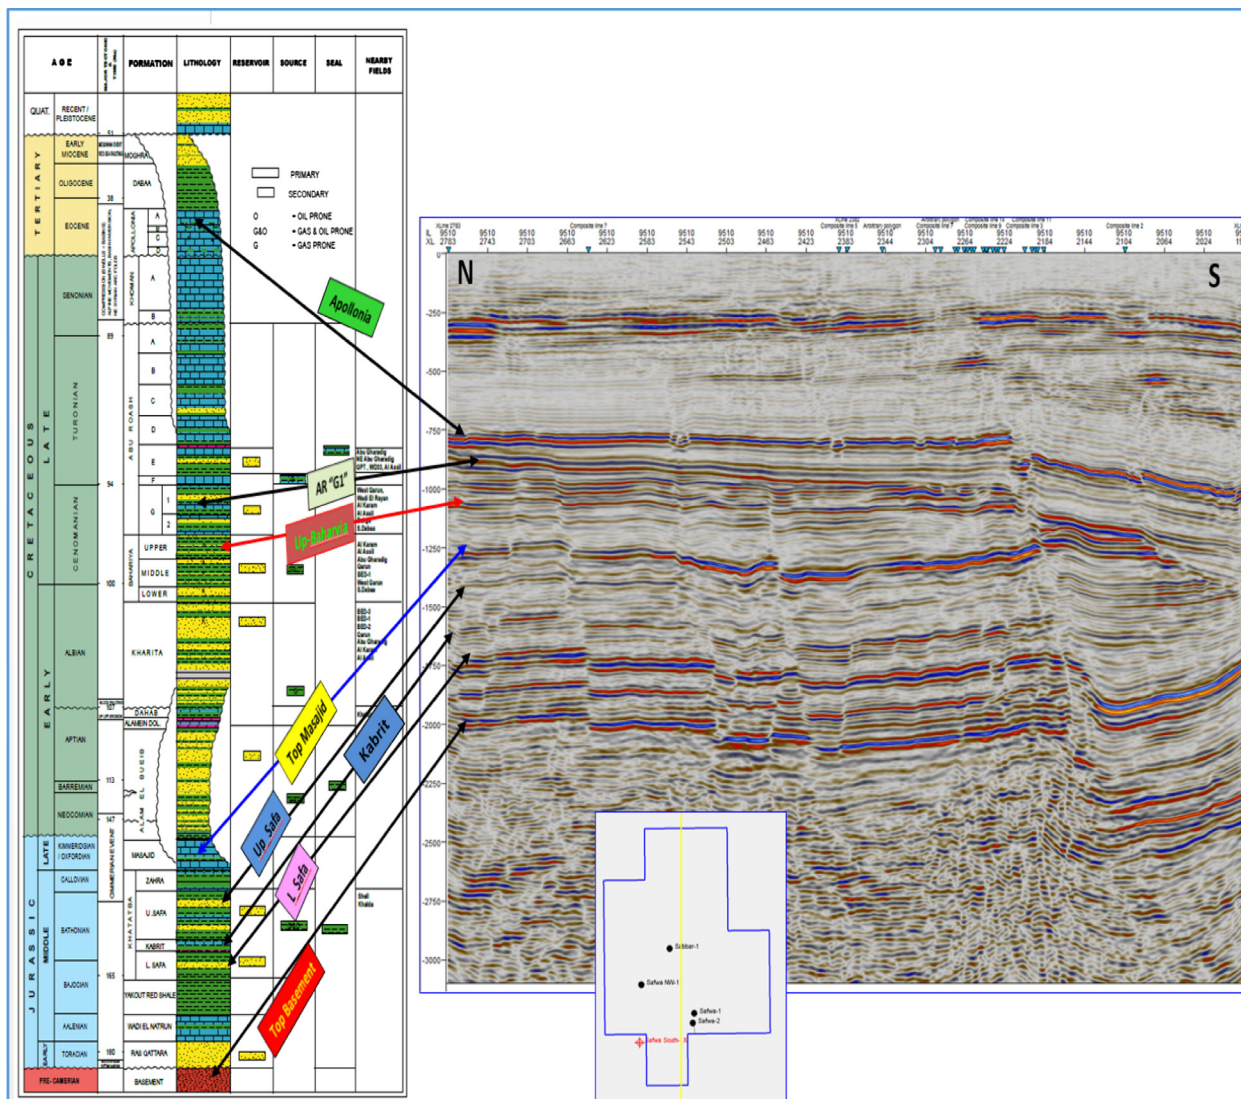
AGE

FORMATION

LITHOLOGY

RESERVOIR

SOURCE

SEAL

NEARBY FIELDS

QUAT.

RECENT / PLEISTOCENE

TERTIARY

EARLY MIOCENE

OLIGOCENE

EOCENE

MOGHRA

DABAA

APOLLONIA

A

B

C

D

PRIMARY

SECONDARY

O • OIL PRONE

G&O • GAS & OIL PRONE

G • GAS PRONE

CRETACEOUS

LATE

SENONIAN

KHOMAN

A

B

TURONIAN

ABU ROASH

A

B

C

D

E

F

G

1

2

CENOMANIAN

BAHARIYA

UPPER

MIDDLE

LOWER

EARLY

ALBIAN

KHARITA

APTIAN

DAHAB

ALAMEIN DOL

ALAM EL BUEIB

BARREMIAN

NEOCOMIAN

JURASSIC

LATE

KIMMERIDGIAN / OXFORDIAN

MASAJID

MIDDLE

CALLOVIAN

BATHONIAN

BAJOCIAN

AALENIAN

KHATATBA

ZAHRA

U. SAFA

KABRIT

L. SAFA

YAKOUT RED SHALE

WADI EL NATRUN

EARLY

TOARCIAN

RAS QATTARA

PRE-CAMBRIAN

BASEMENT

65

38

89

94

100

113

147

165

180

Apollonia

AR "G1"

Up-Baharia

Top Masajid

Kabrit

Up.Safa

L.Safa

Top Basement

Abu Gharadig
NE Abu Gharadig
GPT, WD33, Al Assil

West Garun, Wadi El Rayan, Al Karam, Al Assil, S.Dabaa

Al Karam, Al Assil, Abu Gharadig, Garun, BED-1, West Garun, S.Dabaa

BED-3, BED-1, BED-2, Garun, Abu Gharadig, Al Karam, Al Assil

Shell Khalda

N

S

IL XL

-250

-500

-750

-1000

-1250

-1500

-1750

-2000

-2250

-2500

-2750

-3000

Sibbar-1

Safwa NW-1

Safwa-1

Safwa-2

Safwa South-1